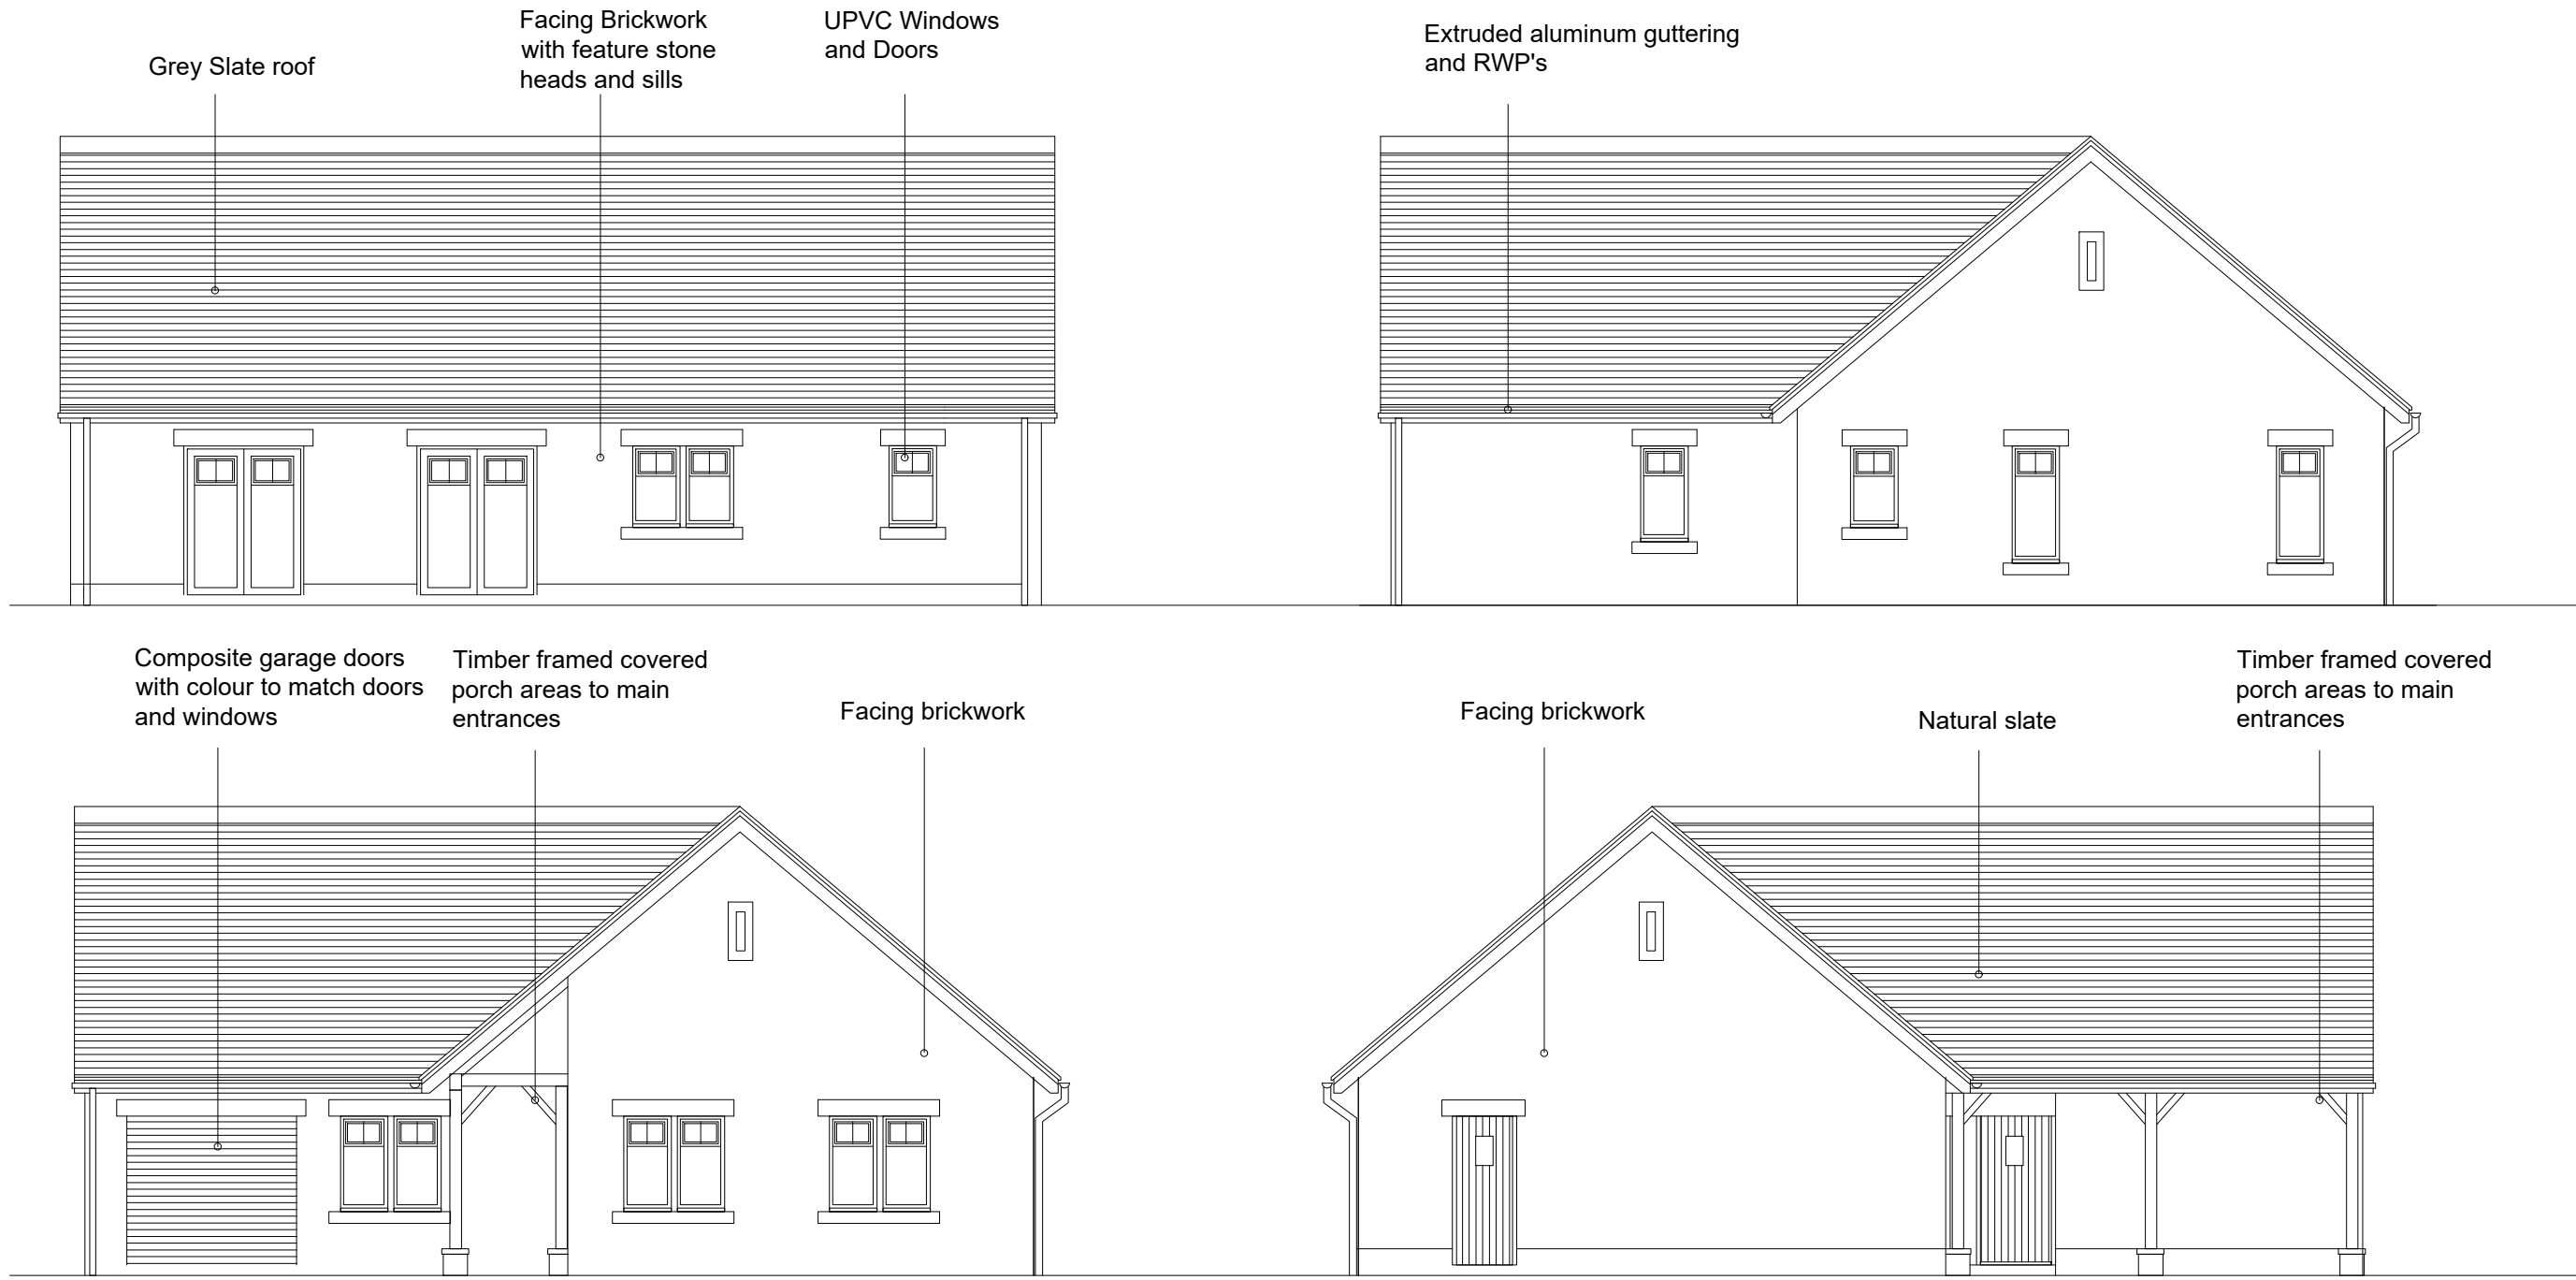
Grey Slate roof

Facing Brickwork with feature stone heads and sills

UPVC Windows and Doors

Extruded aluminum guttering and RWP's

Composite garage doors with colour to match doors and windows

Timber framed covered porch areas to main entrances

Facing brickwork

Facing brickwork

Natural slate

Timber framed covered porch areas to main entrances